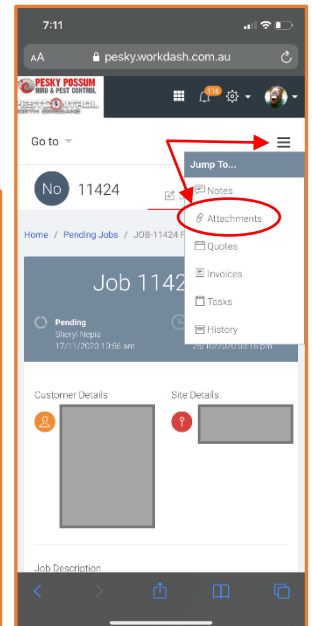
7:11

AA pesky.workdash.com.au

PESKY POSSUM BIRD & PEST CONTROL

PEST CONTROL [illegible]

116

Go to

No 11424

Jump To...

Notes

Attachments

Quotes

Invoices

Tasks

History

Home / Pending Jobs / JOB-11424 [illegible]

Job 1142

Pending
Sheryl Nepia
17/11/2020 10:56 am

25/10/2020 02:18 pm

Customer Details

Site Details

Job Description